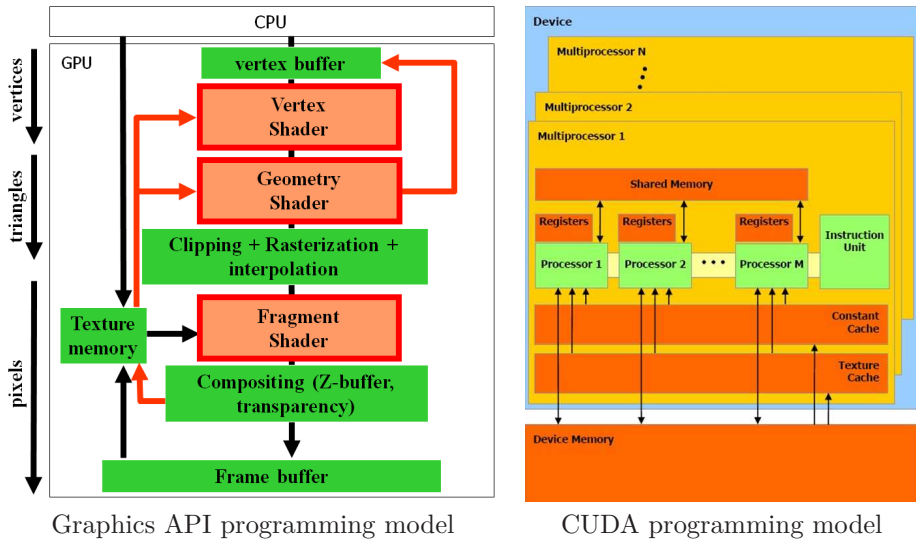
CPU

GPU

vertices

triangles

pixels

vertex buffer

Vertex Shader

Geometry Shader

Clipping + Rasterization + interpolation

Texture memory

Fragment Shader

Compositing (Z-buffer, transparency)

Frame buffer

Graphics API programming model

Device

Multiprocessor N

Multiprocessor 2

Multiprocessor 1

Shared Memory

Registers

Registers

Registers

Instruction Unit

Processor 1

Processor 2

Processor M

Constant Cache

Texture Cache

Device Memory

CUDA programming model